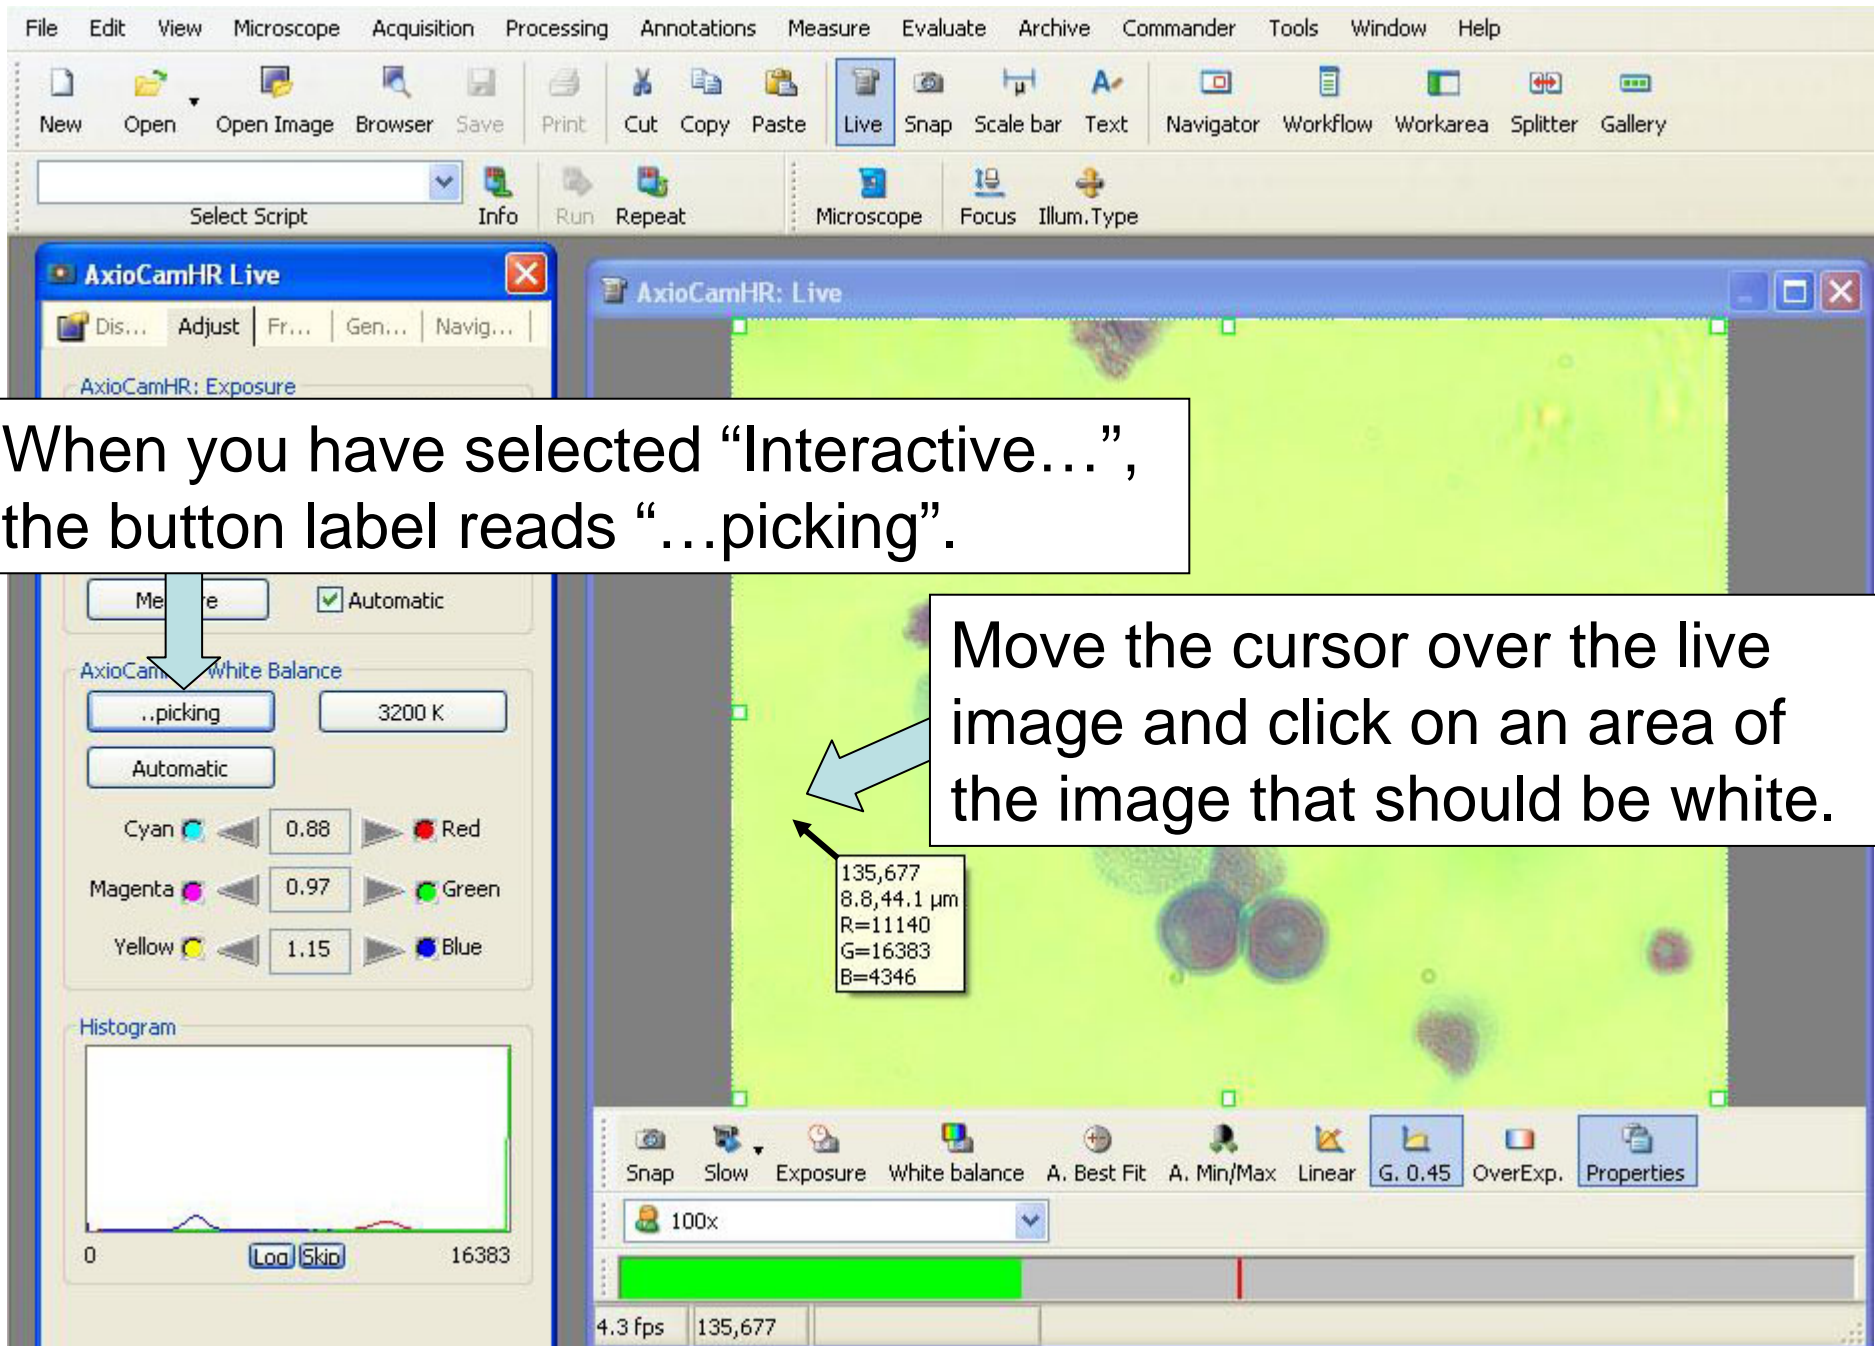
File Edit View Microscope Acquisition Processing Annotations Measure Evaluate Archive Commander Tools Window Help

New Open Open Image Browser Save Print Cut Copy Paste Live Snap Scale bar Text Navigator Workflow Workarea Splitter Gallery

Select Script Info Run Repeat Microscope Focus Illum.Type

AxioCamHR Live

Dis... Adjust Fr... Gen... Navig...

AxioCamHR: Exposure

When you have selected “Interactive…”, the button label reads “…picking”.

Me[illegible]e Automatic

AxioCam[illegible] White Balance

..picking 3200 K

Automatic

Cyan 0.88 Red

Magenta 0.97 Green

Yellow 1.15 Blue

Histogram

0 Log Skip 16383

AxioCamHR: Live

Move the cursor over the live image and click on an area of the image that should be white.

135,677
8.8,44.1 µm
R=11140
G=16383
B=4346

Snap Slow Exposure White balance A. Best Fit A. Min/Max Linear G. 0.45 OverExp. Properties

100x

4.3 fps 135,677